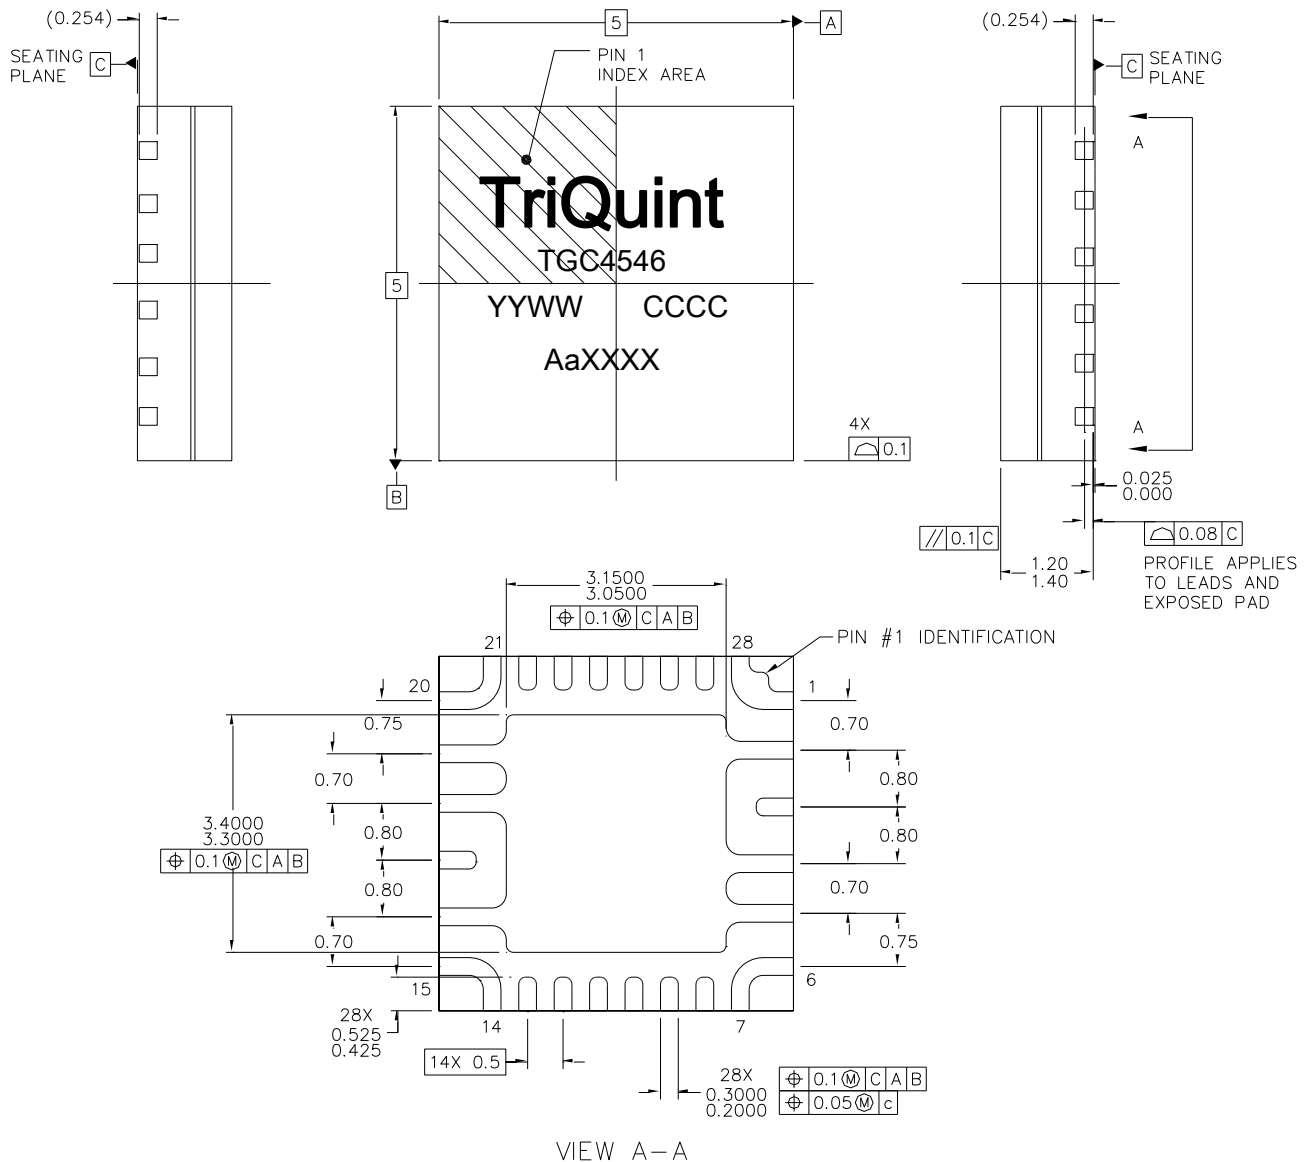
(0.254)

SEATING PLANE C

5

A

PIN 1 INDEX AREA

TriQuint

TGC4546

YYWW CCCC

AaXXXX

5

B

4X 0.1

(0.254)

C SEATING PLANE

A

A

0.025
0.000

// 0.1 C

0.08 C

PROFILE APPLIES TO LEADS AND EXPOSED PAD

1.20
1.40

3.1500
3.0500

⊕ 0.1 Ⓜ C A B

21

28

PIN #1 IDENTIFICATION

20

1

0.75

0.70

0.70

0.80

3.4000
3.3000

⊕ 0.1 Ⓜ C A B

0.80

0.80

0.80

0.70

0.70

0.75

15

6

14

7

28X
0.525
0.425

14X 0.5

28X
0.3000
0.2000

⊕ 0.1 Ⓜ C A B

⊕ 0.05 Ⓜ c

VIEW A—A